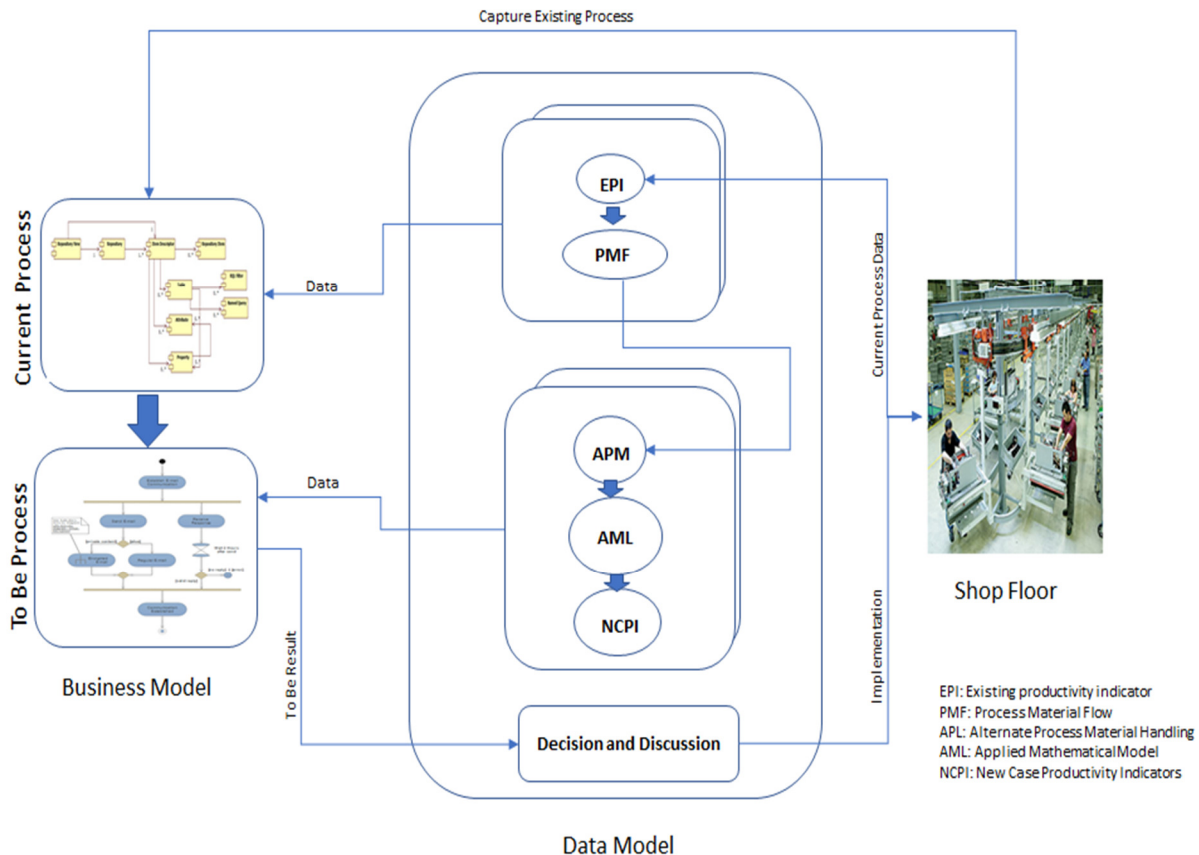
Capture Existing Process

Current Process

Data

EPI

PMF

Current Process Data

APM

AML

NCPI

Data

To Be Process

To Be Result

Business Model

Decision and Discussion

Implementation

Shop Floor

EPI: Existing productivity indicator
PMF: Process Material Flow
APL: Alternate Process Material Handling
AML: Applied Mathematical Model
NCPI: New Case Productivity Indicators

Data Model